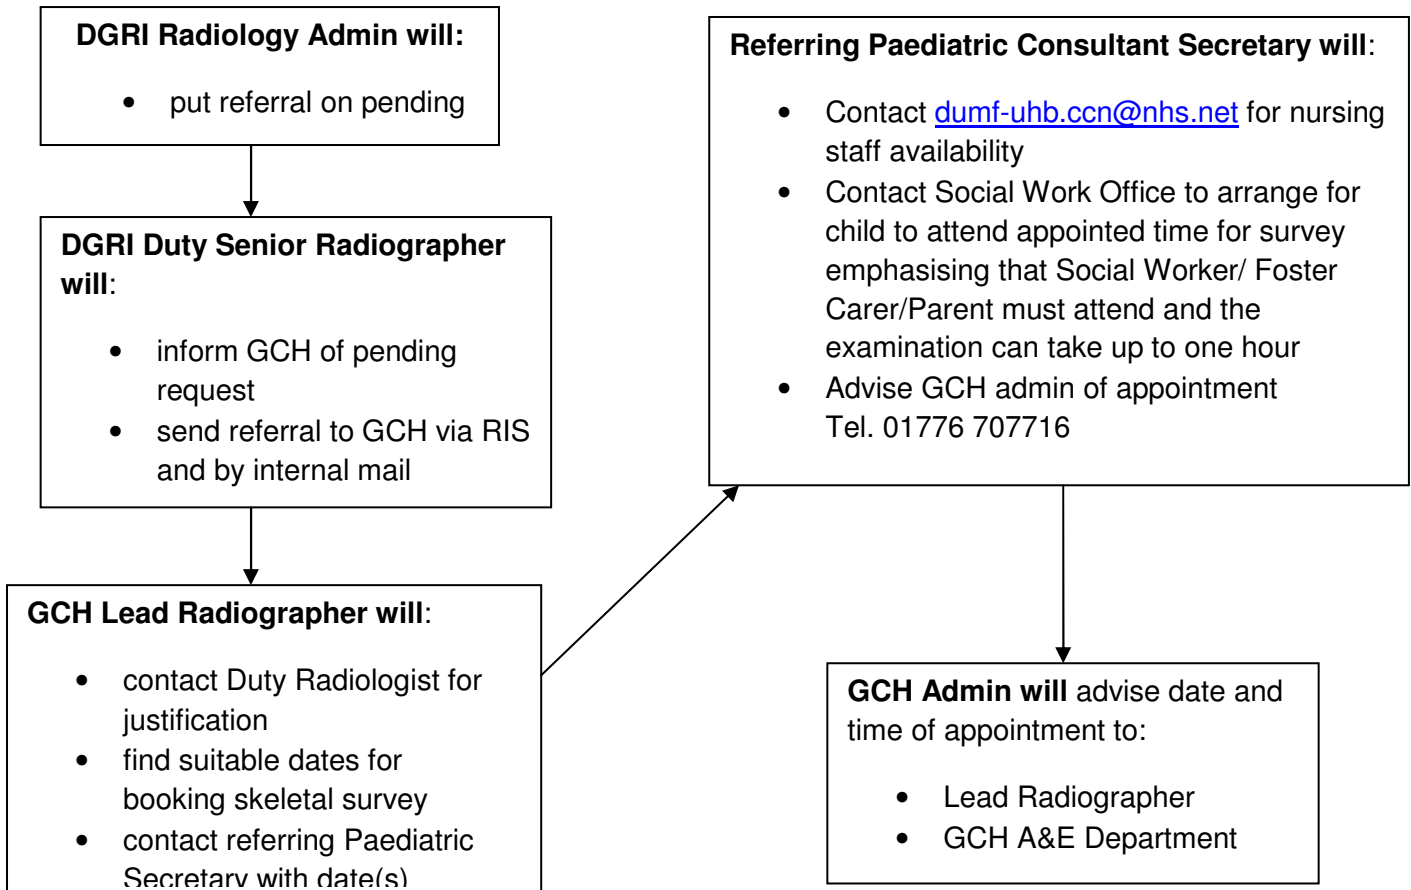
**DGRI Radiology Admin will:**

- put referral on pending

**DGRI Duty Senior Radiographer will**:

- inform GCH of pending request
- send referral to GCH via RIS and by internal mail

**GCH Lead Radiographer will**:

- contact Duty Radiologist for justification
- find suitable dates for booking skeletal survey
- contact referring Paediatric Secretary with date(s)

**Referring Paediatric Consultant Secretary will**:

- Contact dumf-uhb.ccn@nhs.net for nursing staff availability
- Contact Social Work Office to arrange for child to attend appointed time for survey emphasising that Social Worker/ Foster Carer/Parent must attend and the examination can take up to one hour
- Advise GCH admin of appointment Tel. 01776 707716

**GCH Admin will** advise date and time of appointment to:

- Lead Radiographer
- GCH A&E Department